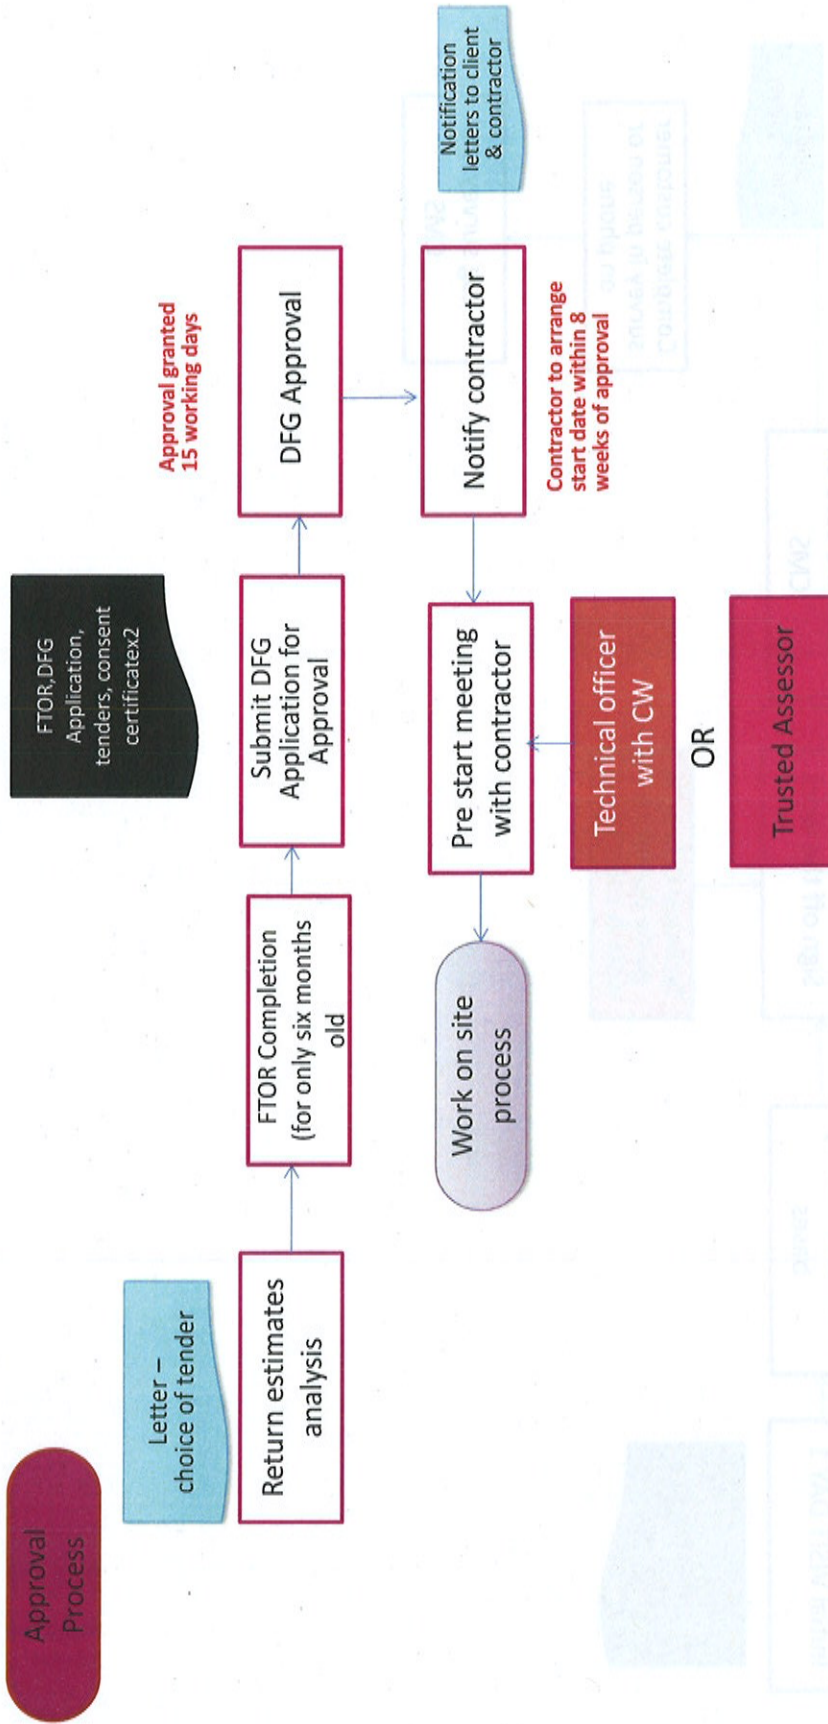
Approval Process

Letter – choice of tender

Return estimates analysis

FTOR Completion (for only six months old

FTOR,DFG Application, tenders, consent certificatex2

Submit DFG Application for Approval

Approval granted 15 working days

DFG Approval

Notification letters to client & contractor

Notify contractor

Contractor to arrange start date within 8 weeks of approval

Pre start meeting with contractor

Work on site process

Technical officer with CW

OR

Trusted Assessor